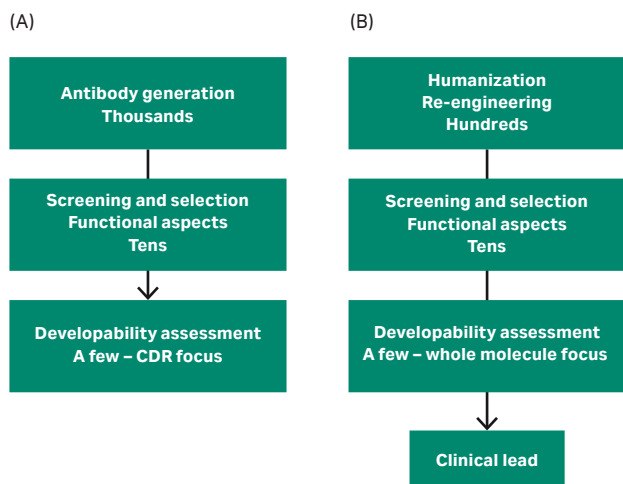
(A)

Antibody generation
Thousands

Screening and selection
Functional aspects
Tens

Developability assessment
A few – CDR focus

(B)

Humanization
Re-engineering
Hundreds

Screening and selection
Functional aspects
Tens

Developability assessment
A few – whole molecule focus

Clinical lead